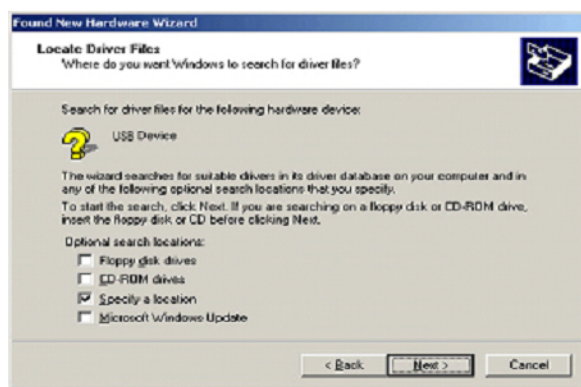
Found New Hardware Wizard

Locate Driver Files
Where do you want Windows to search for driver files?

Search for driver files for the following hardware device:

USB Device

The wizard searches for suitable drivers in its driver database on your computer and in any of the following optional search locations that you specify.

To start the search, click Next. If you are searching on a floppy disk or CD-ROM drive, insert the floppy disk or CD before clicking Next.

Optional search locations:

Floppy disk drives

CD-ROM drives

Specify a location

Microsoft Windows Update

< Back

Next >

Cancel